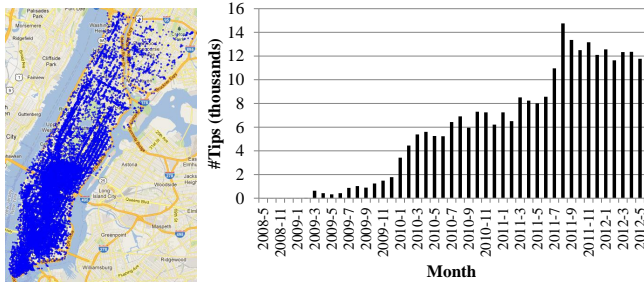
Palisades Park
Cliffside Park
Guttenberg
City
Astoria
Long Island City
Woodside
Maspeth
Greenpoint
Williamsburg

16
14
12
10
8
6
4
2
0
#Tips (thousands)

2008-5
2008-11
2009-1
2009-3
2009-5
2009-7
2009-9
2009-11
2010-1
2010-3
2010-5
2010-7
2010-9
2010-11
2011-1
2011-3
2011-5
2011-7
2011-9
2011-11
2012-1
2012-3
2012-5

Month